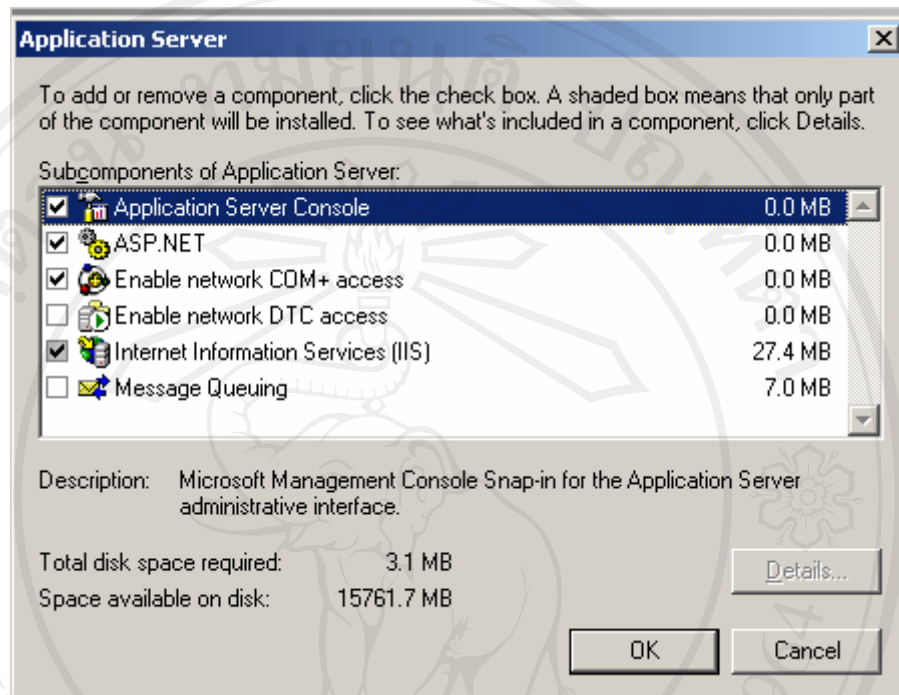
Application Server

To add or remove a component, click the check box. A shaded box means that only part of the component will be installed. To see what's included in a component, click Details.

Subcomponents of Application Server:

| | | |
|---|---|---|
| ☑ | Application Server Console | 0.0 MB |
| ☑ | ASP.NET | 0.0 MB |
| ☑ | Enable network COM+ access | 0.0 MB |
| ☐ | Enable network DTC access | 0.0 MB |
| ☑ | Internet Information Services (IIS) | 27.4 MB |
| ☐ | Message Queuing | 7.0 MB |

Description: Microsoft Management Console Snap-in for the Application Server administrative interface.

Total disk space required: 3.1 MB
Space available on disk: 15761.7 MB

Details...

OK Cancel